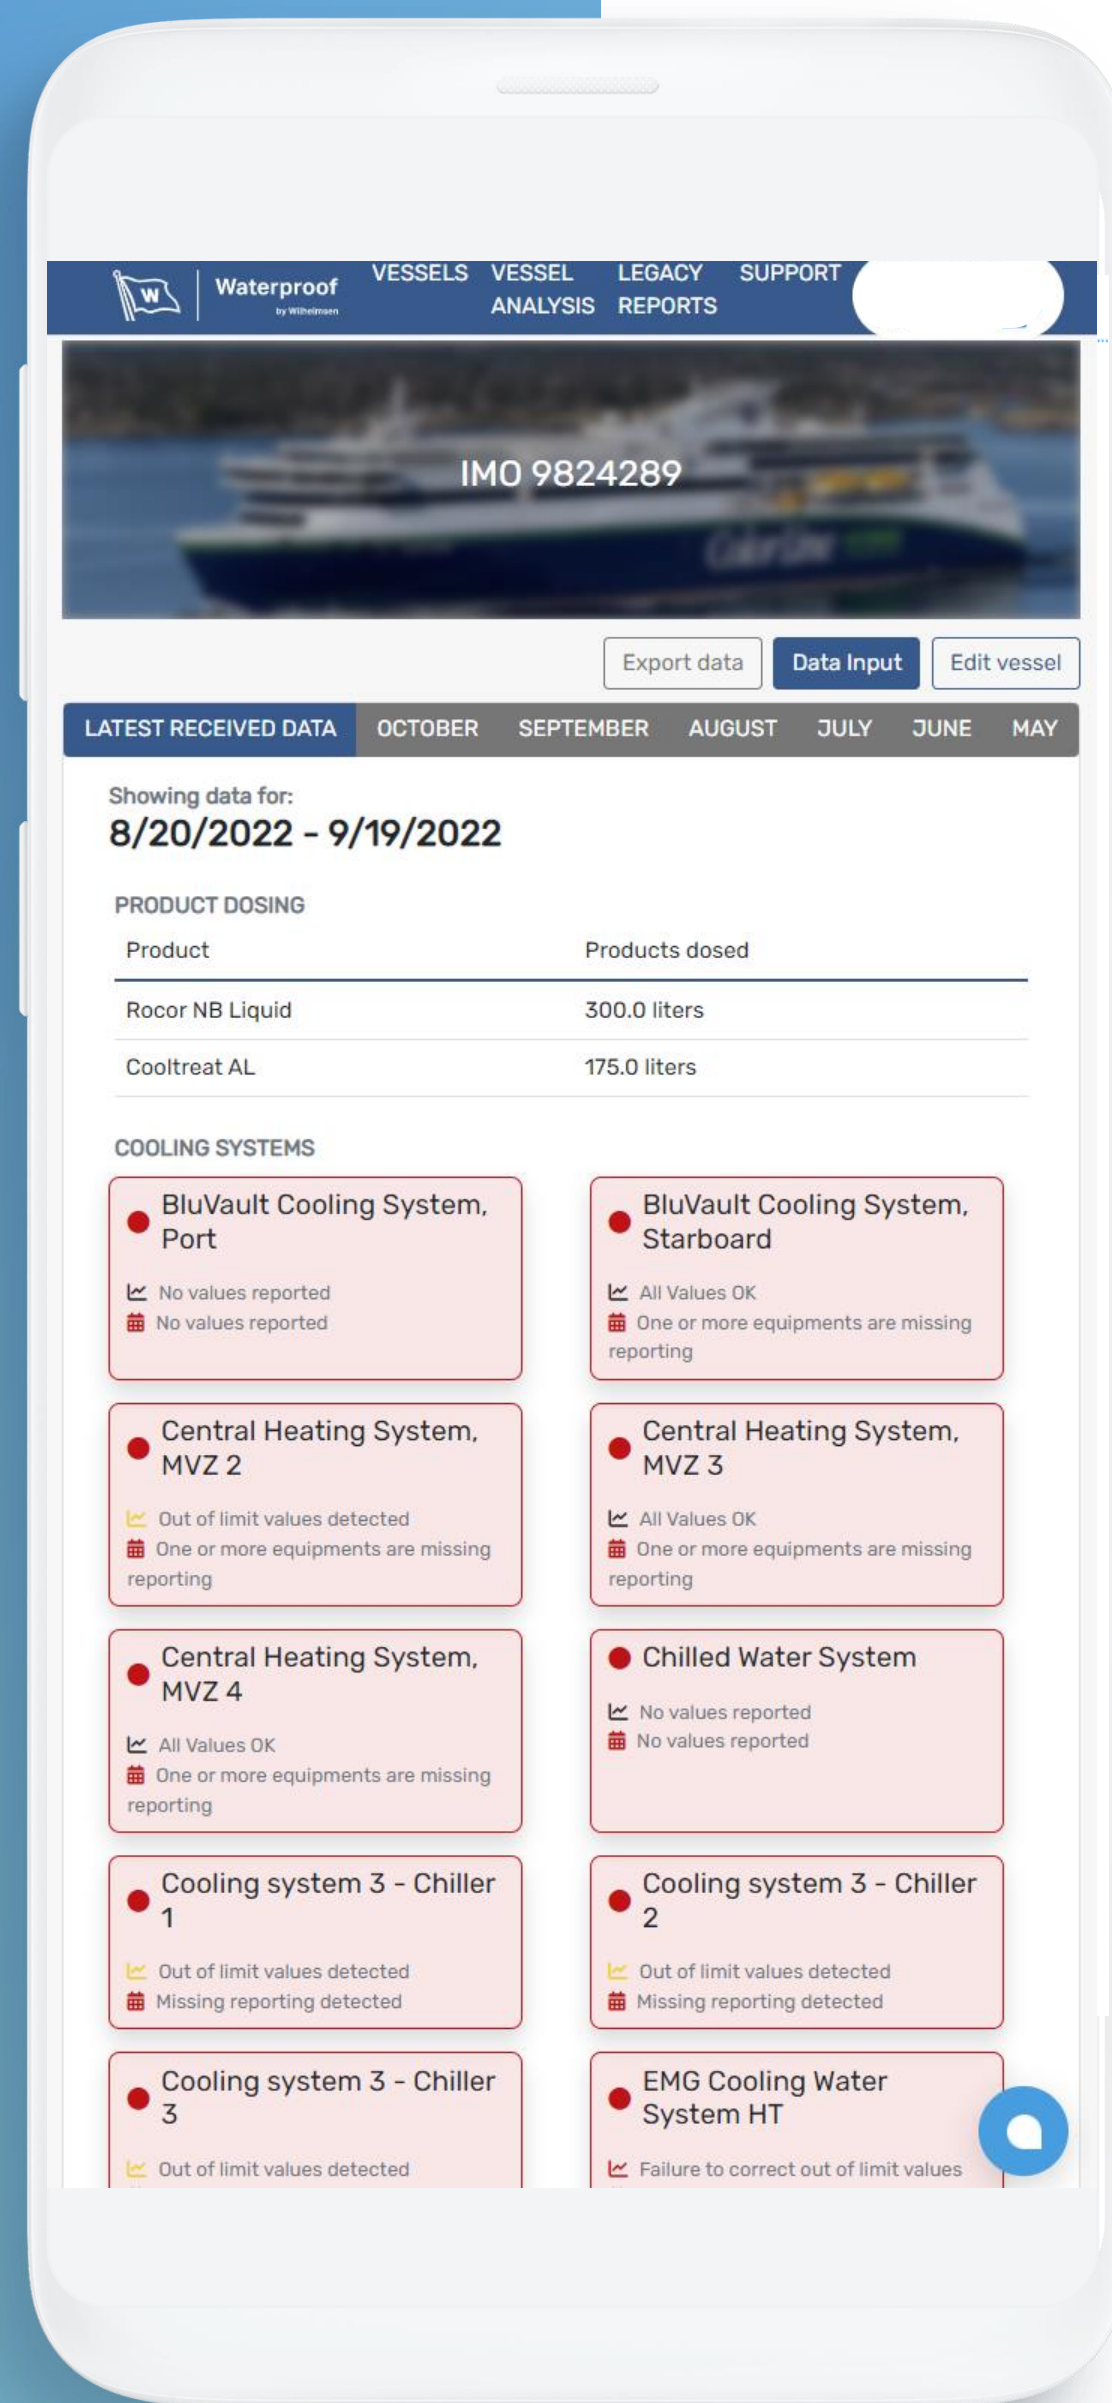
W Waterproof by Wilhelmsen

VESSELS VESSEL ANALYSIS LEGACY REPORTS SUPPORT

IMO 9824289

Export data Data Input Edit vessel

LATEST RECEIVED DATA OCTOBER SEPTEMBER AUGUST JULY JUNE MAY

Showing data for:
8/20/2022 - 9/19/2022

PRODUCT DOSING

| Product | Products dosed |
|---|---|
| Rocor NB Liquid | 300.0 liters |
| Cooltreat AL | 175.0 liters |

COOLING SYSTEMS

BluVault Cooling System, Port
No values reported
No values reported

BluVault Cooling System, Starboard
All Values OK
One or more equipments are missing reporting

Central Heating System, MVZ 2
Out of limit values detected
One or more equipments are missing reporting

Central Heating System, MVZ 3
All Values OK
One or more equipments are missing reporting

Central Heating System, MVZ 4
All Values OK
One or more equipments are missing reporting

Chilled Water System
No values reported
No values reported

Cooling system 3 - Chiller 1
Out of limit values detected
Missing reporting detected

Cooling system 3 - Chiller 2
Out of limit values detected
Missing reporting detected

Cooling system 3 - Chiller 3
Out of limit values detected

EMG Cooling Water System HT
Failure to correct out of limit values